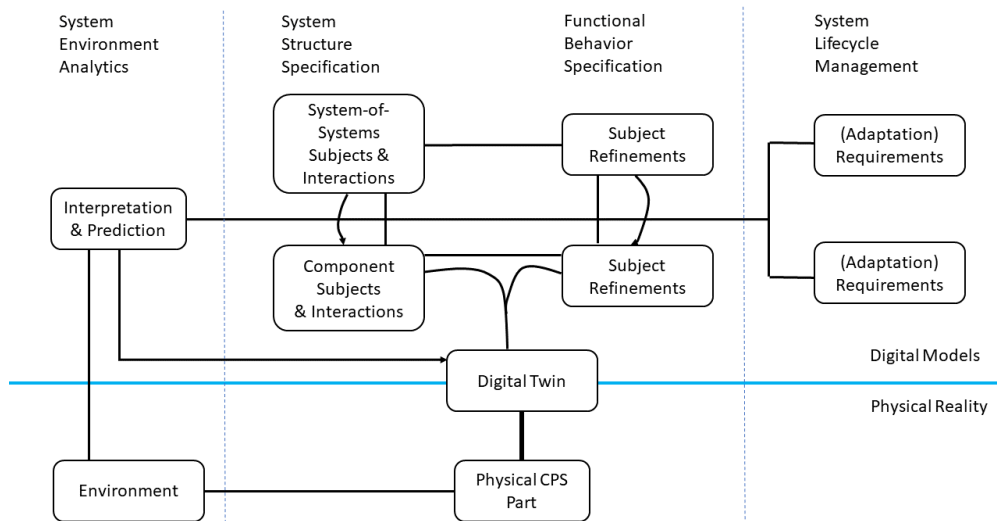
System Environment Analytics

System Structure Specification

Functional Behavior Specification

System Lifecycle Management

System-of-Systems Subjects & Interactions

Subject Refinements

(Adaptation) Requirements

Interpretation & Prediction

Component Subjects & Interactions

Subject Refinements

(Adaptation) Requirements

Digital Models

Digital Twin

Physical Reality

Environment

Physical CPS Part